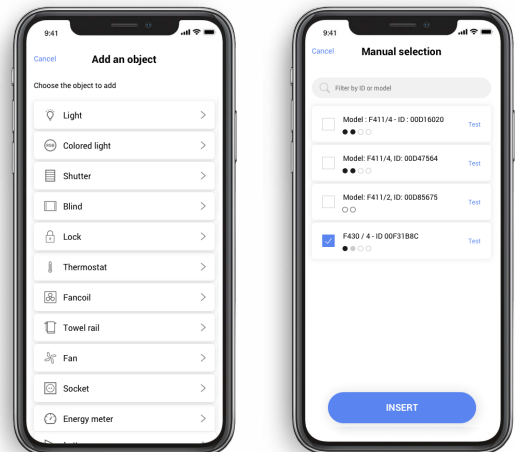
9:41

Cancel

Add an object

Choose the object to add

Light

Colored light

Shutter

Blind

Lock

Thermostat

Fancoil

Towel rail

Fan

Socket

Energy meter

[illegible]

9:41

Cancel

Manual selection

Filter by ID or model

Model : F411/4 - ID : 00D16020

Test

Model: F411/4, ID: 00D47564

Test

Model: F411/2, ID: 00D85675

Test

F430 / 4 - ID 00F31B8C

Test

INSERT